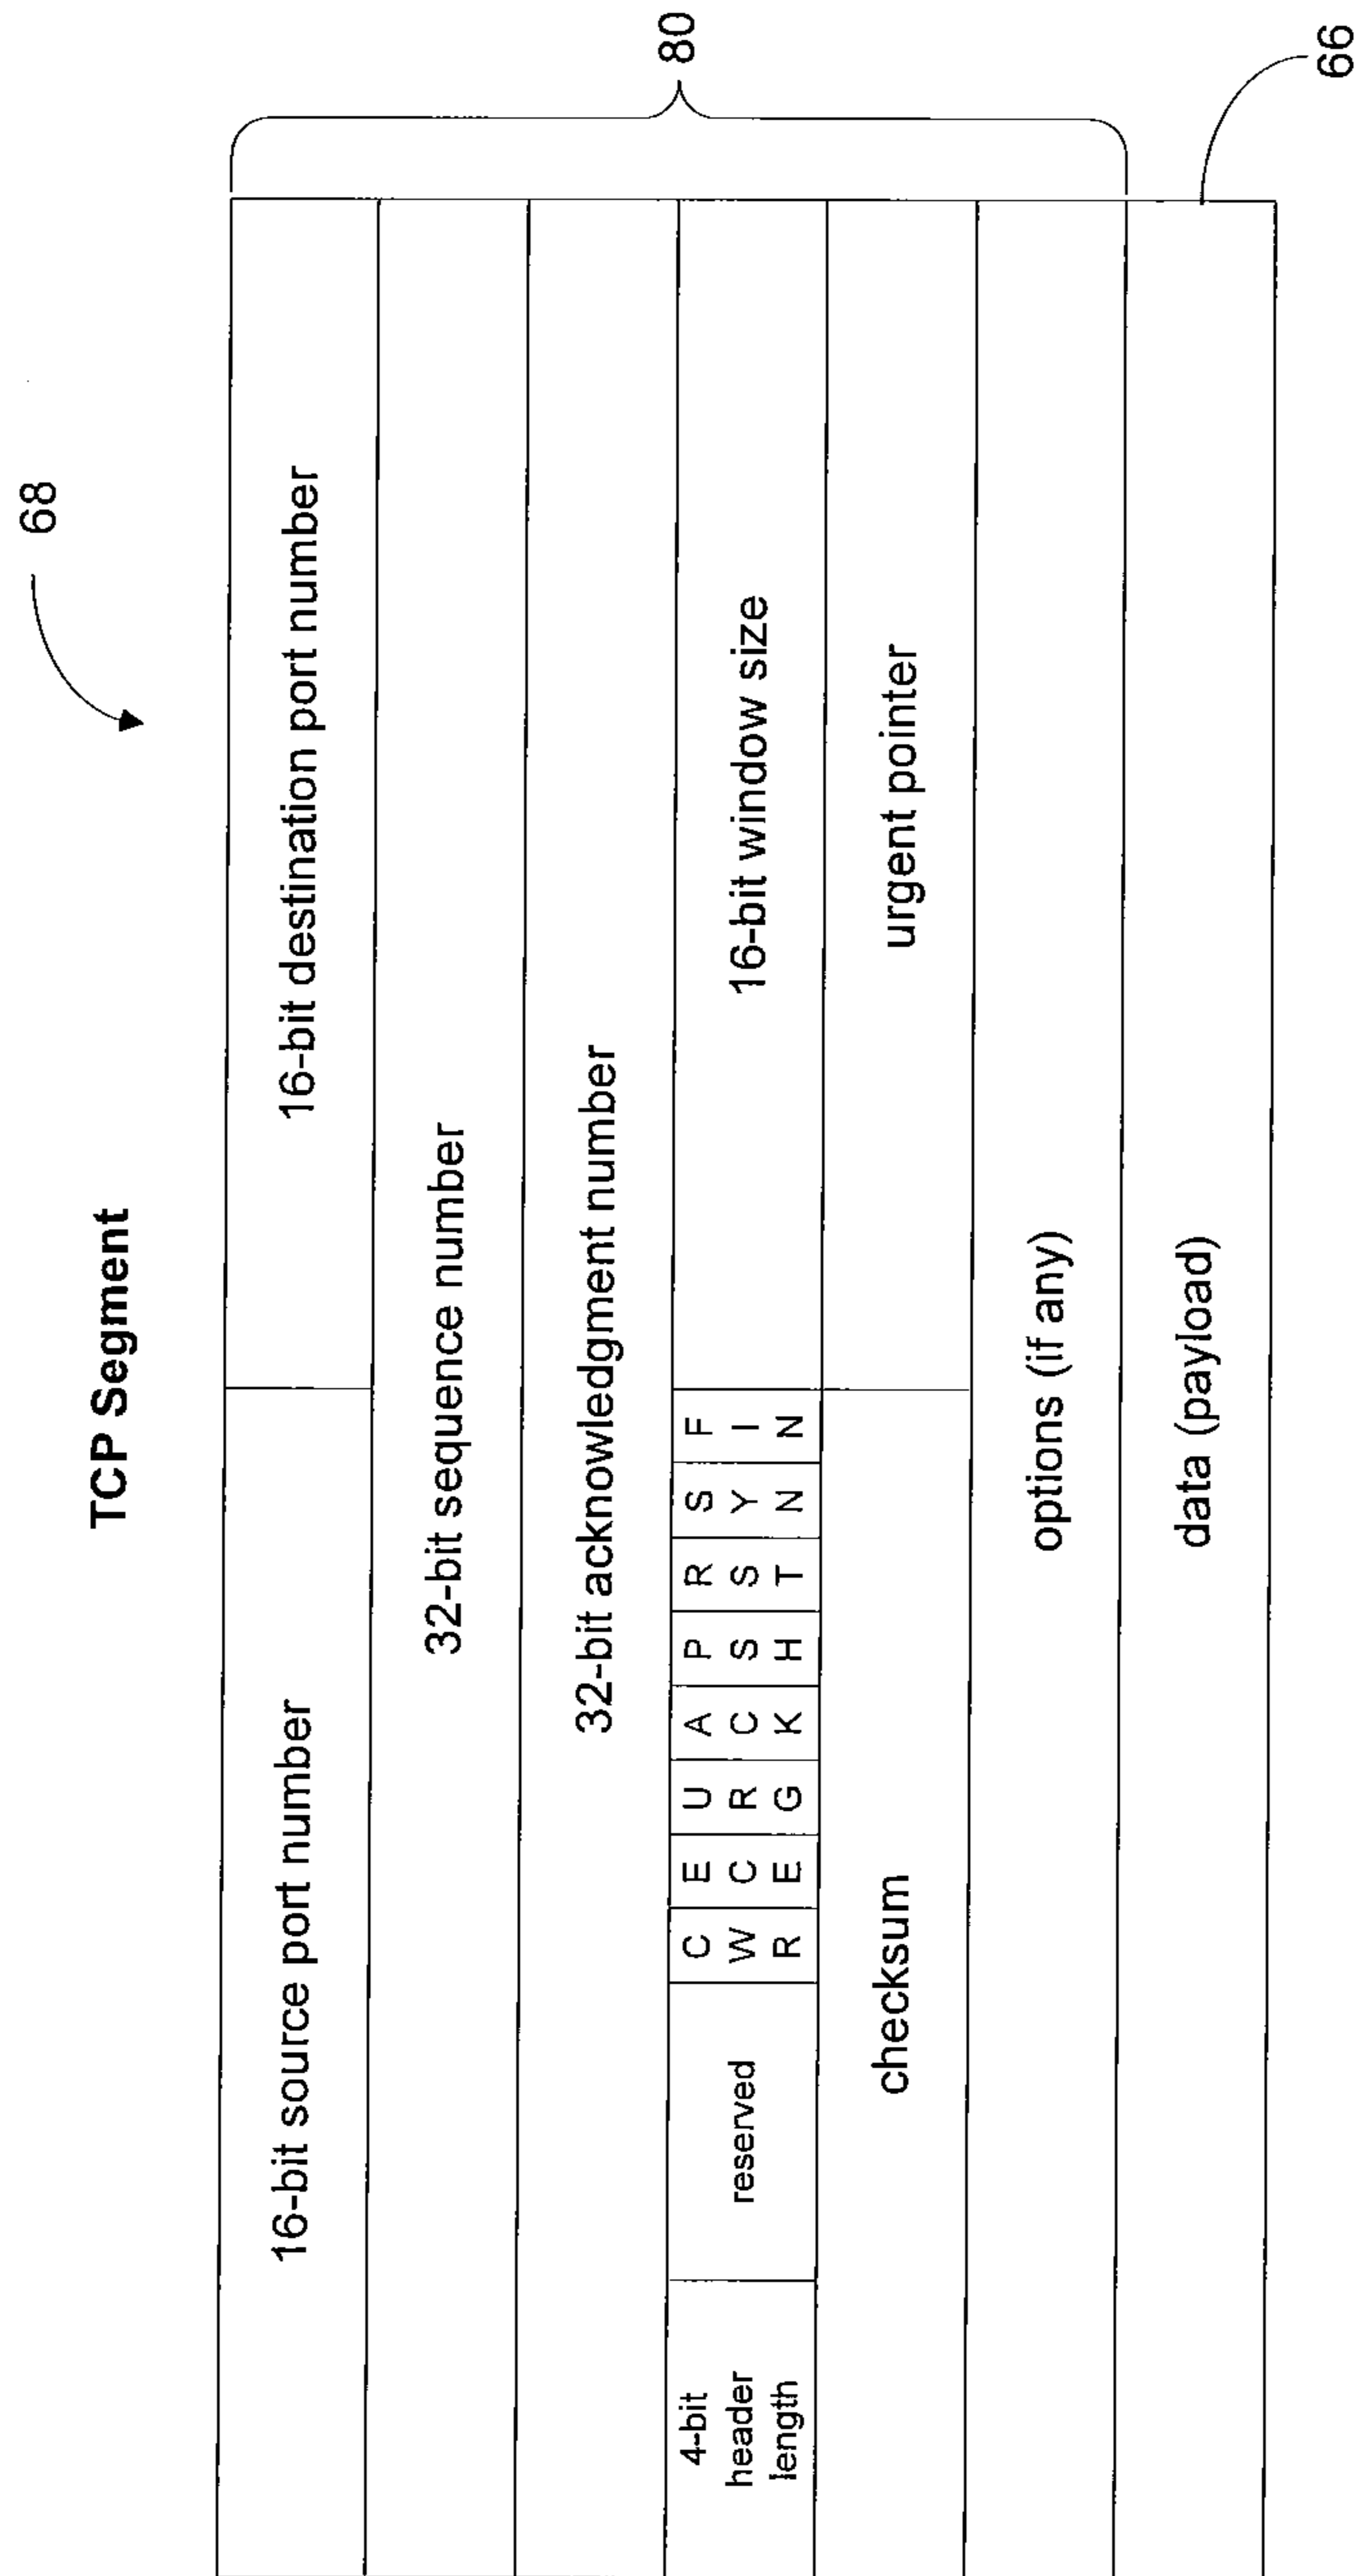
TCP Segment

68

80

66

| 16-bit source port number | | | | | | | | | 16-bit destination port number |
|---|---|---|---|---|---|---|---|---|---|
| 32-bit sequence number | | | | | | | | | |
| 32-bit acknowledgment number | | | | | | | | | |
| 4-bit header length | reserved | CWR | ECE | URG | ACK | PSH | RST | SYN | FIN | 16-bit window size |
| checksum | | | | | | | | | urgent pointer |
| options (if any) | | | | | | | | | |
| data (payload) | | | | | | | | | |